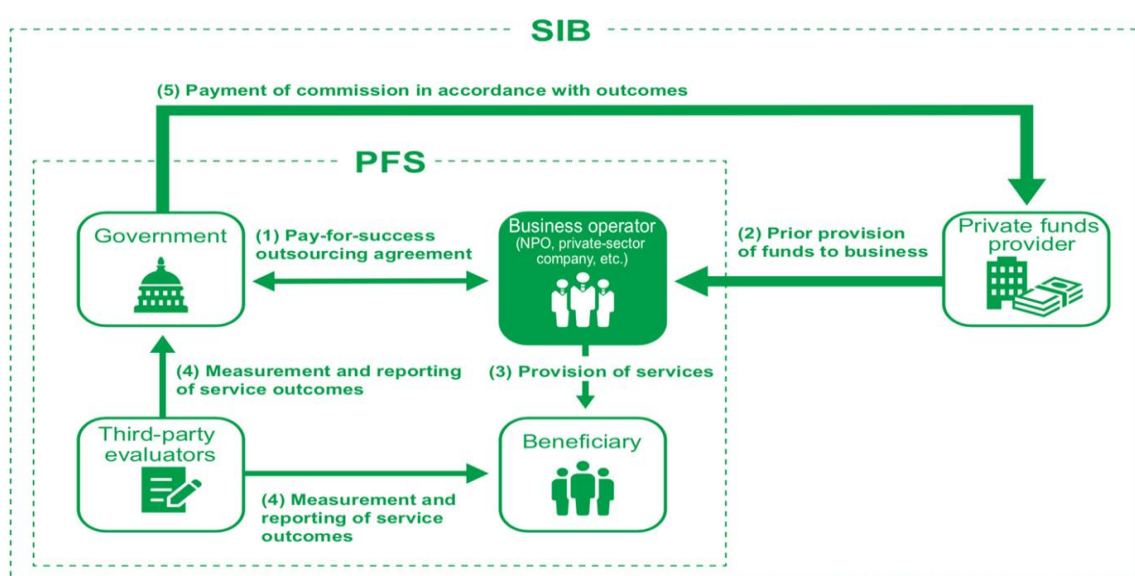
SIB

(5) Payment of commission in accordance with outcomes

PFS

Government

(1) Pay-for-success outsourcing agreement

Business operator (NPO, private-sector company, etc.)

(2) Prior provision of funds to business

Private funds provider

(4) Measurement and reporting of service outcomes

(3) Provision of services

Third-party evaluators

Beneficiary

(4) Measurement and reporting of service outcomes